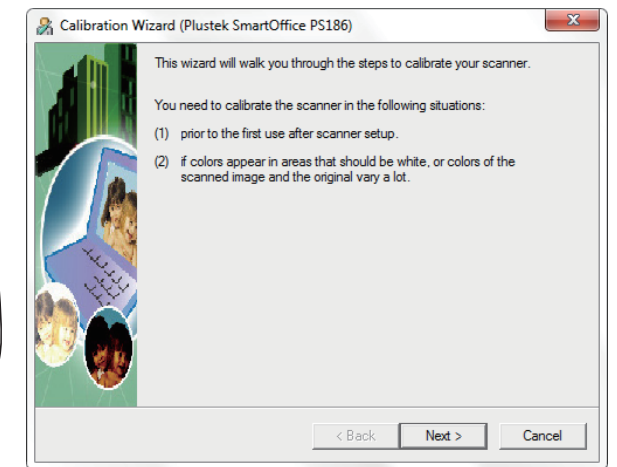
Calibration Wizard (Plustek SmartOffice PS186)

This wizard will walk you through the steps to calibrate your scanner.

You need to calibrate the scanner in the following situations:

(1) prior to the first use after scanner setup.

(2) if colors appear in areas that should be white, or colors of the scanned image and the original vary a lot.

< Back
Next >
Cancel